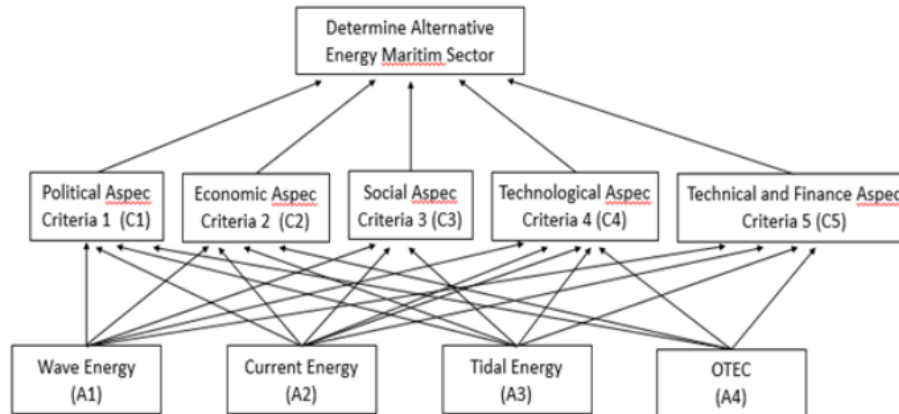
Determine Alternative Energy Maritim Sector

Political Aspec Criteria 1 (C1)

Economic Aspec Criteria 2 (C2)

Social Aspec Criteria 3 (C3)

Technological Aspec Criteria 4 (C4)

Technical and Finance Aspec Criteria 5 (C5)

Wave Energy (A1)

Current Energy (A2)

Tidal Energy (A3)

OTEC (A4)